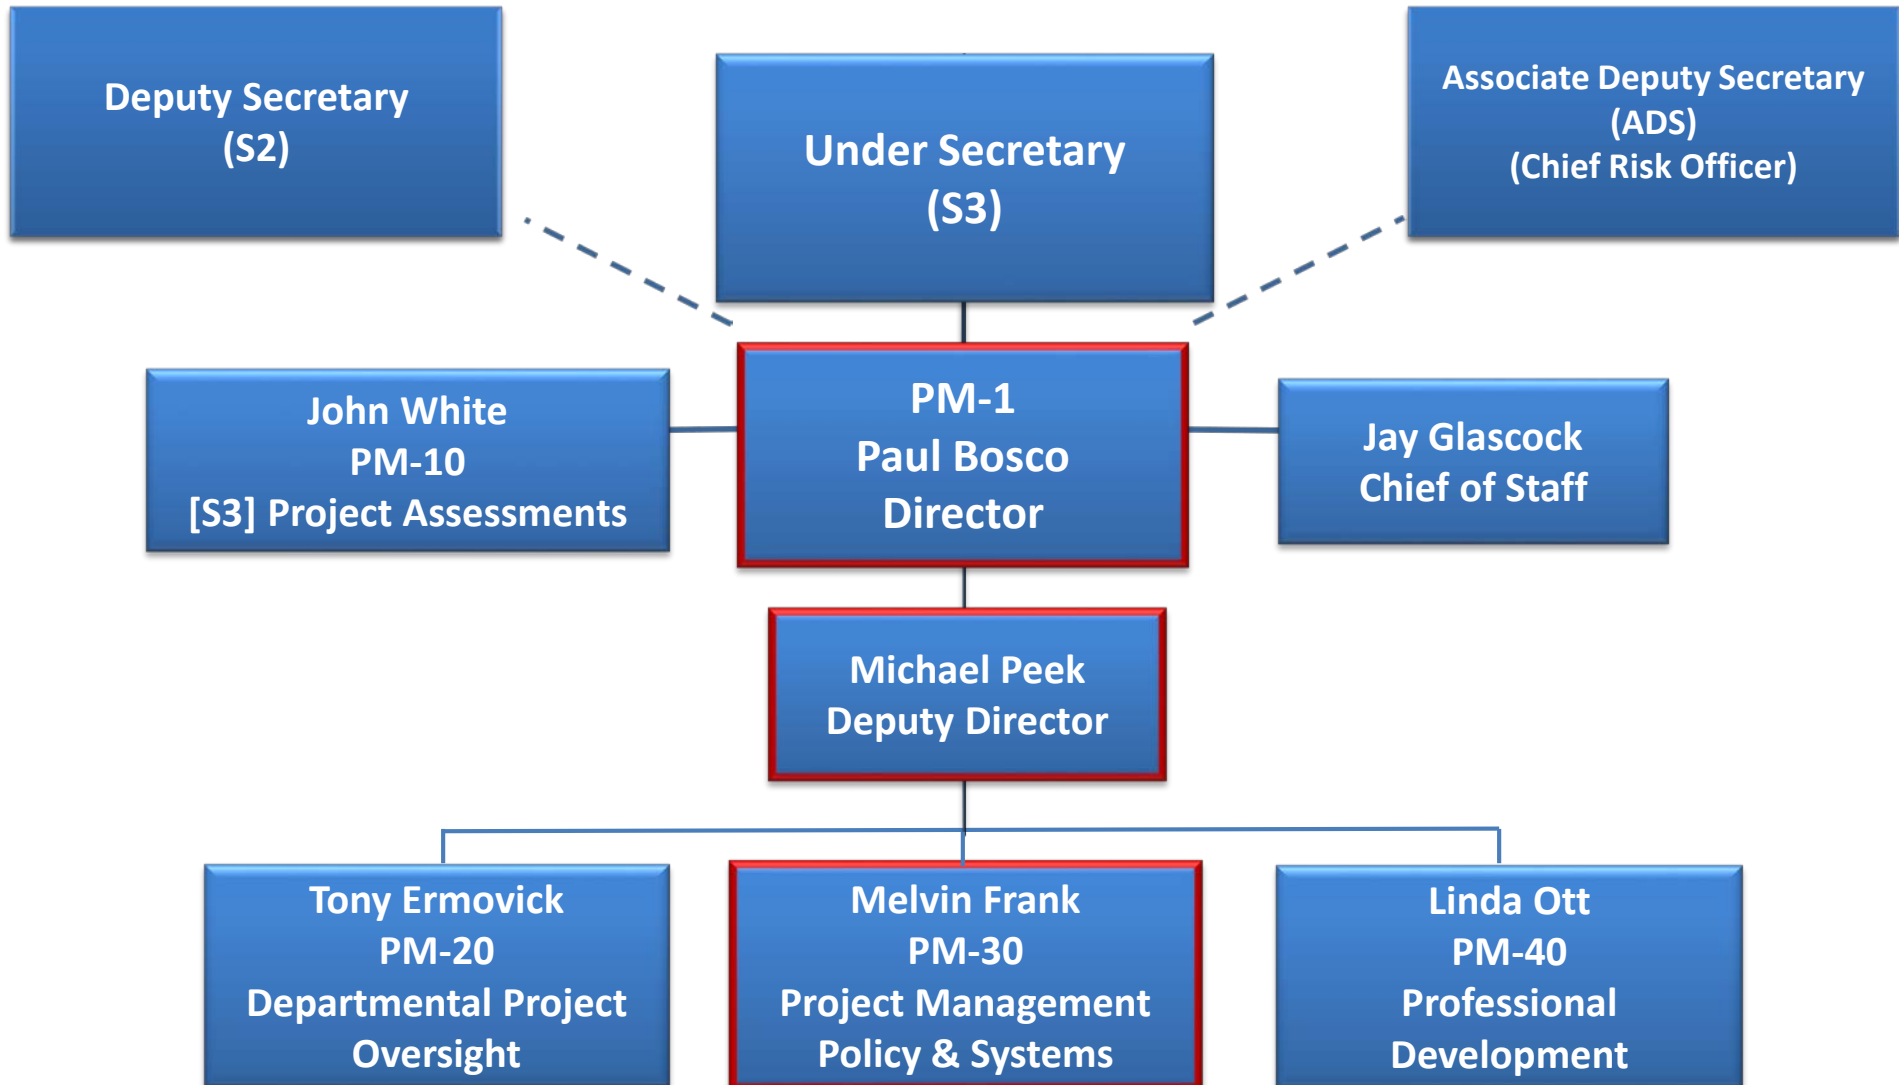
Deputy Secretary
(S2)

Under Secretary
(S3)

Associate Deputy Secretary
(ADS)
(Chief Risk Officer)

John White
PM-10
[S3] Project Assessments

PM-1
Paul Bosco
Director

Jay Glascock
Chief of Staff

Michael Peek
Deputy Director

Tony Ermovick
PM-20
Departmental Project Oversight

Melvin Frank
PM-30
Project Management Policy & Systems

Linda Ott
PM-40
Professional Development